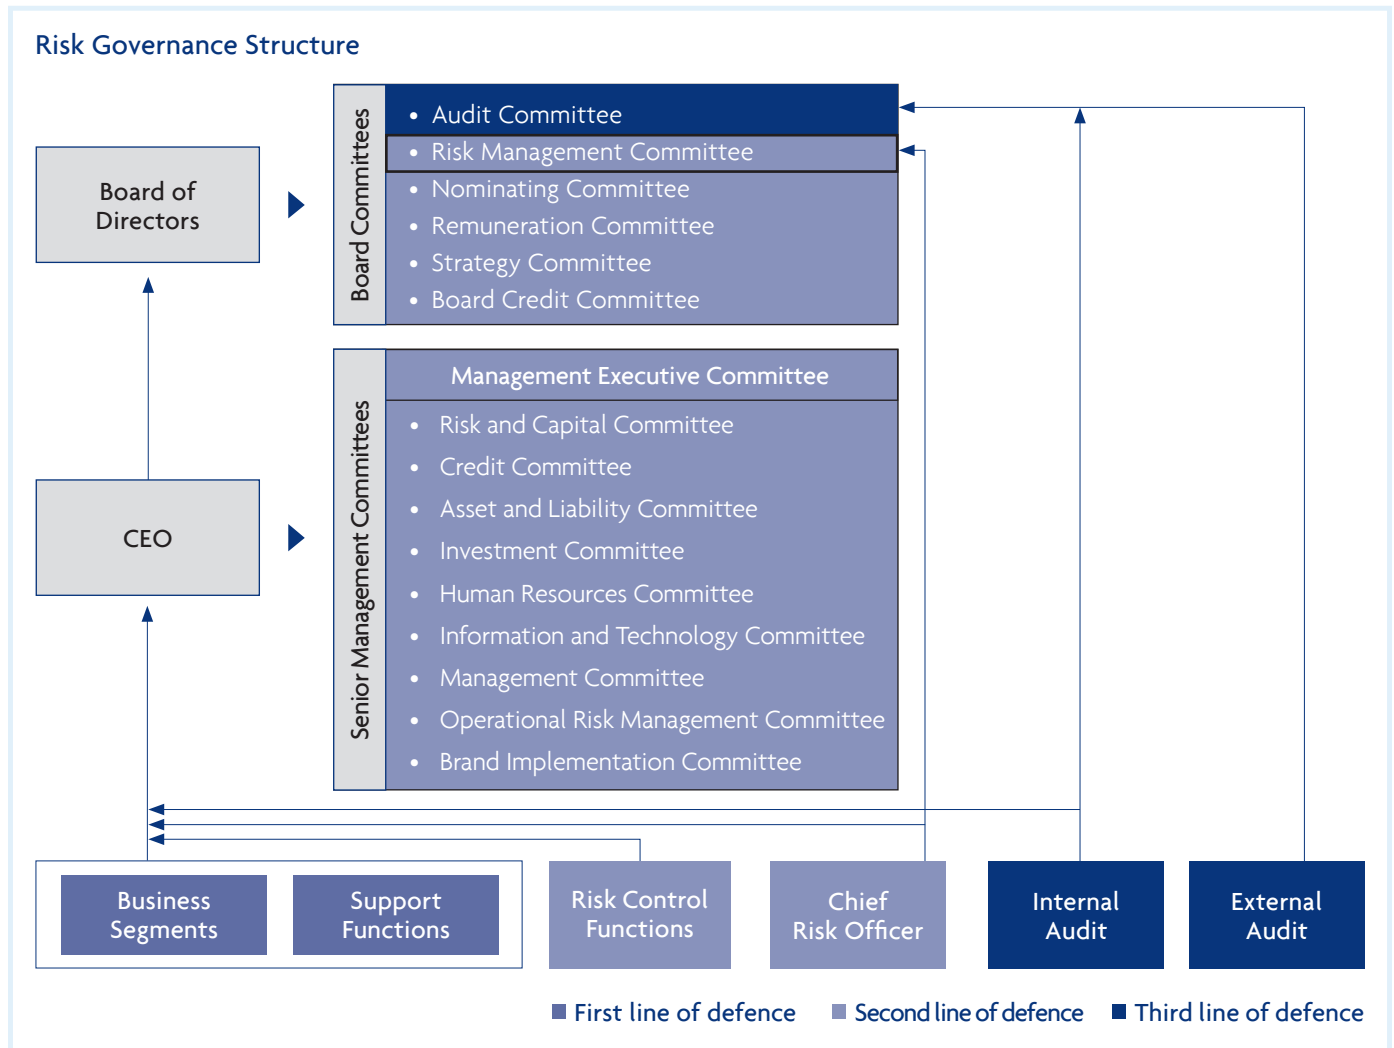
Risk Governance Structure

Board of Directors

Board Committees

- Audit Committee
- Risk Management Committee
- Nominating Committee
- Remuneration Committee
- Strategy Committee
- Board Credit Committee

CEO

Senior Management Committees

Management Executive Committee

- Risk and Capital Committee
- Credit Committee
- Asset and Liability Committee
- Investment Committee
- Human Resources Committee
- Information and Technology Committee
- Management Committee
- Operational Risk Management Committee
- Brand Implementation Committee

Business Segments

Support Functions

Risk Control Functions

Chief Risk Officer

Internal Audit

External Audit

First line of defence Second line of defence Third line of defence